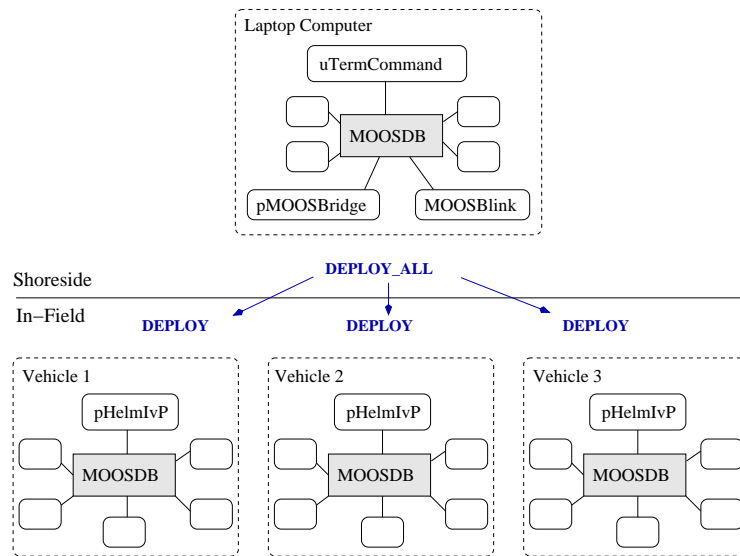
Laptop Computer

uTermCommand

MOOSDB

pMOOSBridge

MOOSBlink

DEPLOY_ALL

Shoreside

In−Field

DEPLOY

DEPLOY

DEPLOY

Vehicle 1

pHelmIvP

MOOSDB

Vehicle 2

pHelmIvP

MOOSDB

Vehicle 3

pHelmIvP

MOOSDB